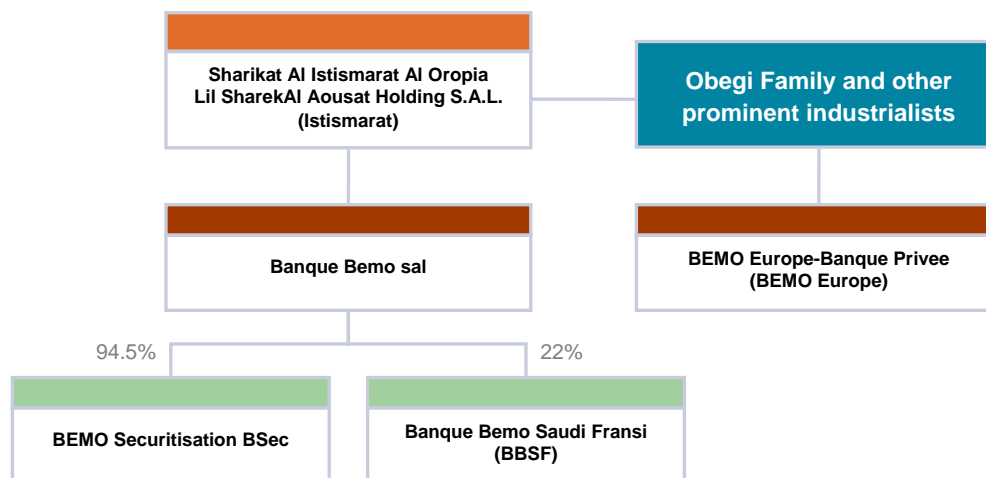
Sharikat Al Istismarat Al Oropia Lil SharekAl Aousat Holding S.A.L. (Istismarat)

Obegi Family and other prominent industrialists

Banque Bemo sal

BEMO Europe-Banque Privee (BEMO Europe)

94.5%

22%

BEMO Securitisation BSec

Banque Bemo Saudi Fransi (BBSF)